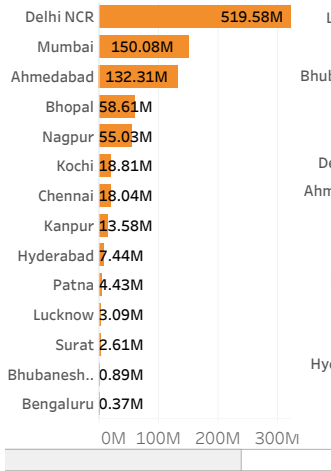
| City | Value |
|---|---|
| Delhi NCR | 519.58M |
| Mumbai | 150.08M |
| Ahmedabad | 132.31M |
| Bhopal | 58.61M |
| Nagpur | 55.03M |
| Kochi | 18.81M |
| Chennai | 18.04M |
| Kanpur | 13.58M |
| Hyderabad | 7.44M |
| Patna | 4.43M |
| Lucknow | 3.09M |
| Surat | 2.61M |
| Bhubanesh.. | 0.89M |
| Bengaluru | 0.37M |

0M 100M 200M 300M

L
Bhub
De
Ahm
Hyd